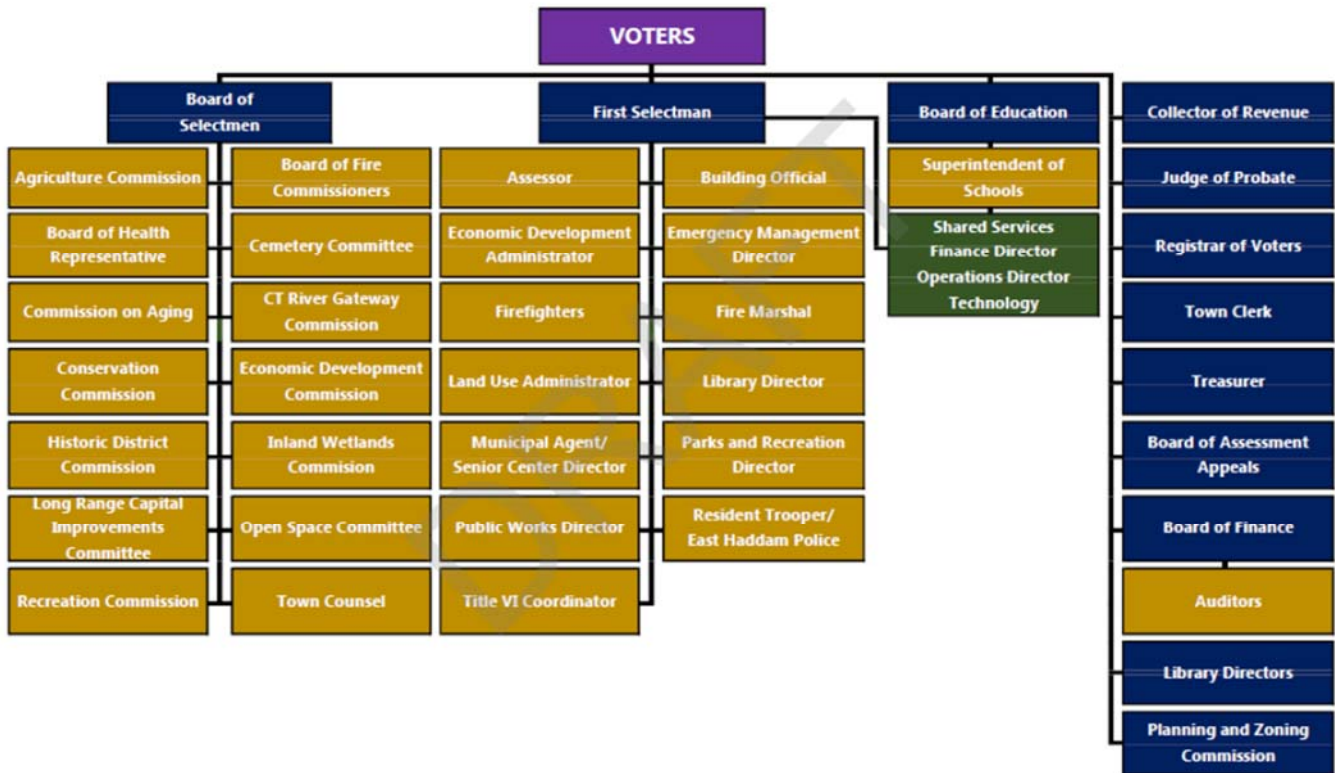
VOTERS

Board of Selectmen

Agriculture Commission

Board of Health Representative

Commission on Aging

Conservation Commission

Historic District Commission

Long Range Capital Improvements Committee

Recreation Commission

Board of Fire Commissioners

Cemetery Committee

CT River Gateway Commission

Economic Development Commission

Inland Wetlands Commision

Open Space Committee

Town Counsel

First Selectman

Assessor

Economic Development Administrator

Firefighters

Land Use Administrator

Municipal Agent/ Senior Center Director

Public Works Director

Title VI Coordinator

Building Official

Emergency Management Director

Fire Marshal

Library Director

Parks and Recreation Director

Resident Trooper/ East Haddam Police

Board of Education

Superintendent of Schools

Shared Services Finance Director Operations Director Technology

Collector of Revenue

Judge of Probate

Registrar of Voters

Town Clerk

Treasurer

Board of Assessment Appeals

Board of Finance

Auditors

Library Directors

Planning and Zoning Commission

DRAFT